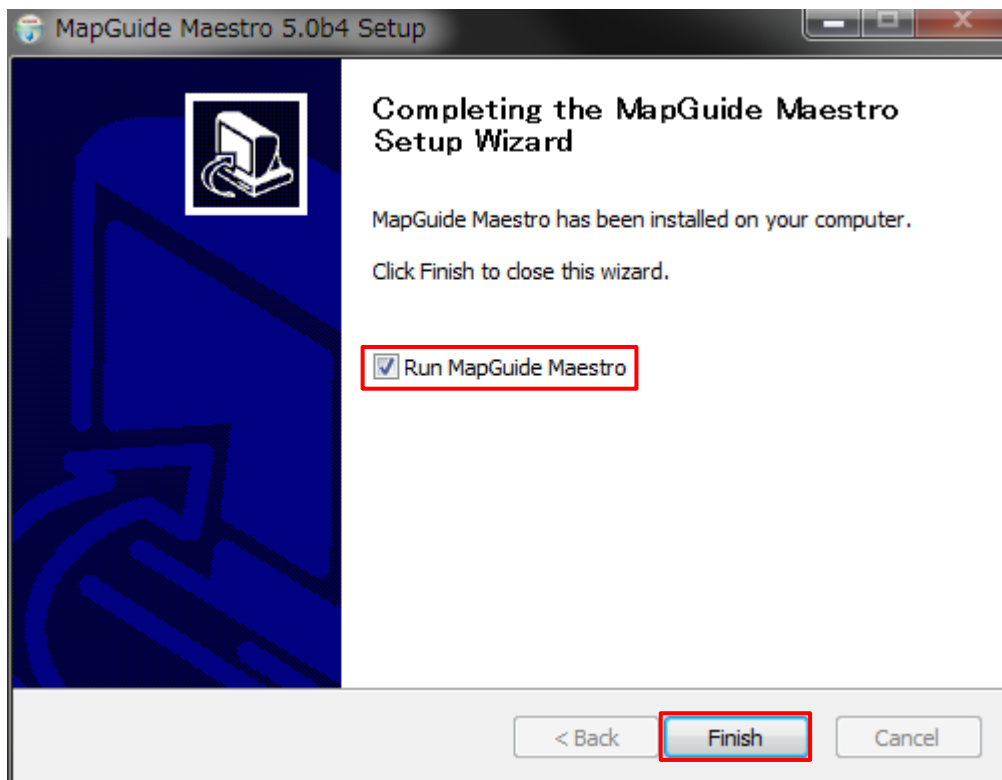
MapGuide Maestro 5.0b4 Setup

Completing the MapGuide Maestro Setup Wizard

MapGuide Maestro has been installed on your computer.

Click Finish to close this wizard.

Run MapGuide Maestro

< Back

Finish

Cancel